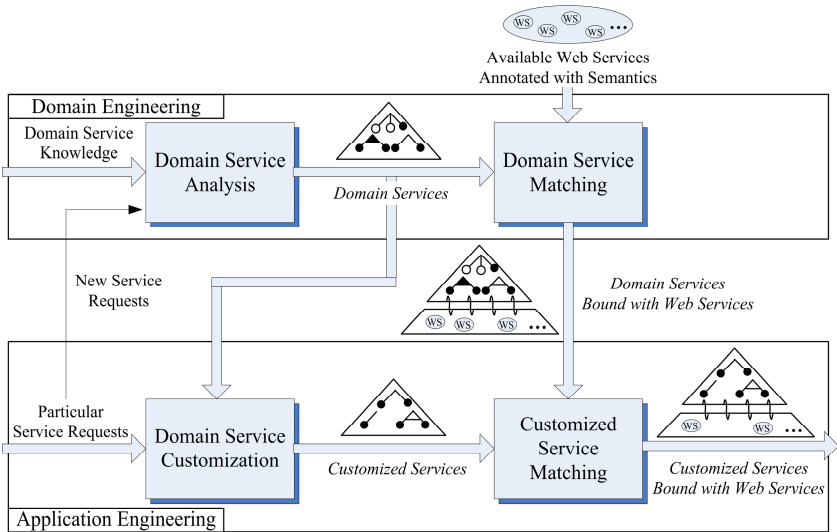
WS WS WS WS WS …

Available Web Services
Annotated with Semantics

Domain Engineering

Domain Service Knowledge

Domain Service Analysis

Domain Services

Domain Service Matching

New Service Requests

WS WS WS …

Domain Services
Bound with Web Services

Particular Service Requests

Domain Service Customization

Customized Services

Customized Service Matching

WS WS …

Customized Services
Bound with Web Services

Application Engineering